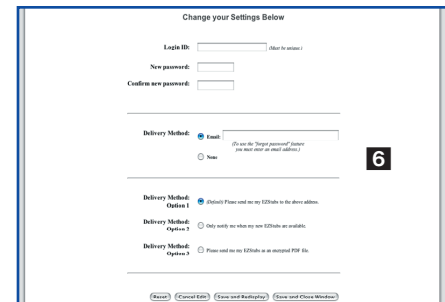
Change your Settings Below

Login ID: (Must be unique)

New password:

Confirm new password:

Delivery Method: Email:

(To use the "forgot password" feature you must enter an email address.)

None

6

Delivery Method: Option 1 (Default) Please send me my EZStubs to the above address.

Delivery Method: Option 2 Only notify me when my new EZStubs are available.

Delivery Method: Option 3 Please send me my EZStubs as an encrypted PDF file.

Reset Cancel Edit Save and Redisplay Save and Close Window